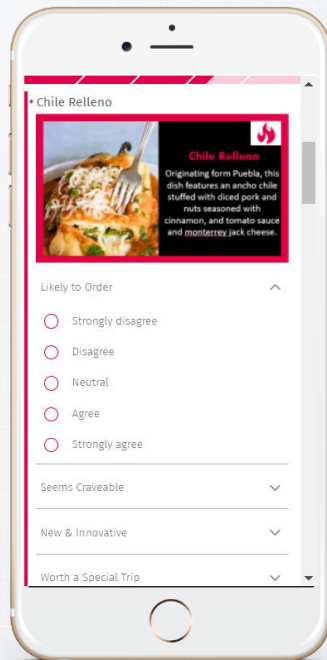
* Chile Relleno

Chile Relleno

Originating form Puebla, this dish features an ancho chile stuffed with diced pork and nuts seasoned with cinnamon, and tomato sauce and monterrey jack cheese.

Likely to Order

Strongly disagree

Disagree

Neutral

Agree

Strongly agree

Seems Craveable

New & Innovative

Worth a Special Trip